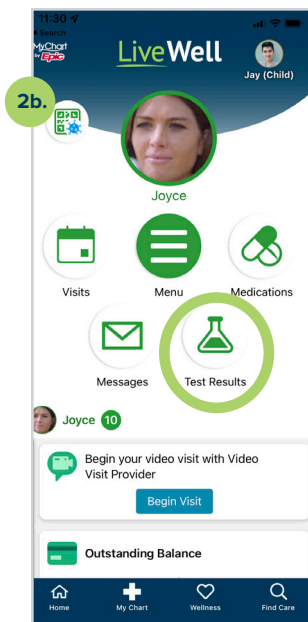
11:30
◀ Search
MyChart by Epic
LiveWell
Jay (Child)
2b.
Joyce
Visits
Menu
Medications
Messages
Test Results
Joyce 10
Begin your video visit with Video Visit Provider
Begin Visit
Outstanding Balance
Home
My Chart
Wellness
Find Care